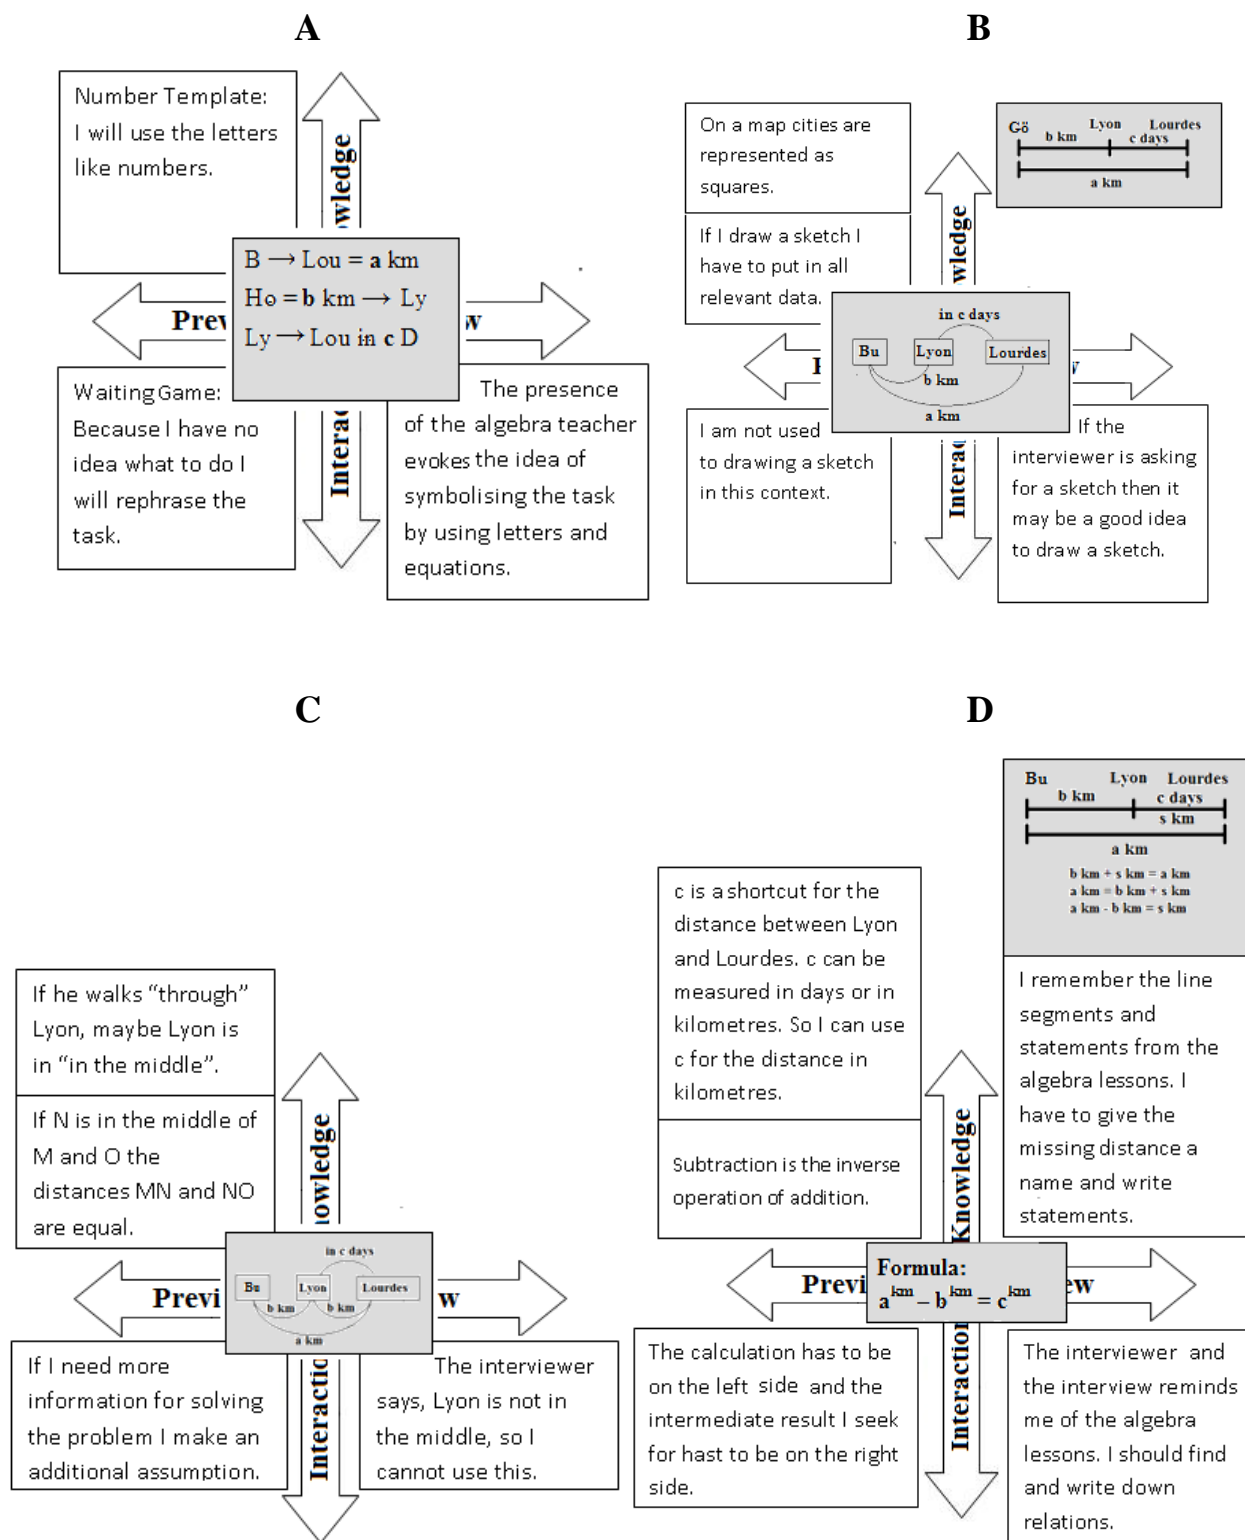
A

Number Template: I will use the letters like numbers.

wledge

B $\rightarrow$ Lou = a km
Ho = b km $\rightarrow$ Ly
Ly $\rightarrow$ Lou in c D

Prev

w

Waiting Game: Because I have no idea what to do I will rephrase the task.

Intera

The presence of the algebra teacher evokes the idea of symbolising the task by using letters and equations.

B

On a map cities are represented as squares.

Gö Lyon Lourdes
b km c days
a km

If I draw a sketch I have to put in all relevant data.

wledge

in c days
Bu Lyon Lourdes
b km
a km

I am not used to drawing a sketch in this context.

Intera

If the interviewer is asking for a sketch then it may be a good idea to draw a sketch.

C

If he walks "through" Lyon, maybe Lyon is in "in the middle".

If N is in the middle of M and O the distances MN and NO are equal.

owledge

in c days
Bu Lyon Lourdes
b km b km
a km

Previ

w

If I need more information for solving the problem I make an additional assumption.

Interactic

The interviewer says, Lyon is not in the middle, so I cannot use this.

D

Bu Lyon Lourdes
b km c days
s km
a km
b km + s km = a km
a km = b km + s km
a km - b km = s km

c is a shortcut for the distance between Lyon and Lourdes. c can be measured in days or in kilometres. So I can use c for the distance in kilometres.

Subtraction is the inverse operation of addition.

Knowledge

I remember the line segments and statements from the algebra lessons. I have to give the missing distance a name and write statements.

Previ

Formula:
$a^{km} - b^{km} = c^{km}$

ew

The calculation has to be on the left side and the intermediate result I seek for hast to be on the right side.

Interaction

The interviewer and the interview reminds me of the algebra lessons. I should find and write down relations.